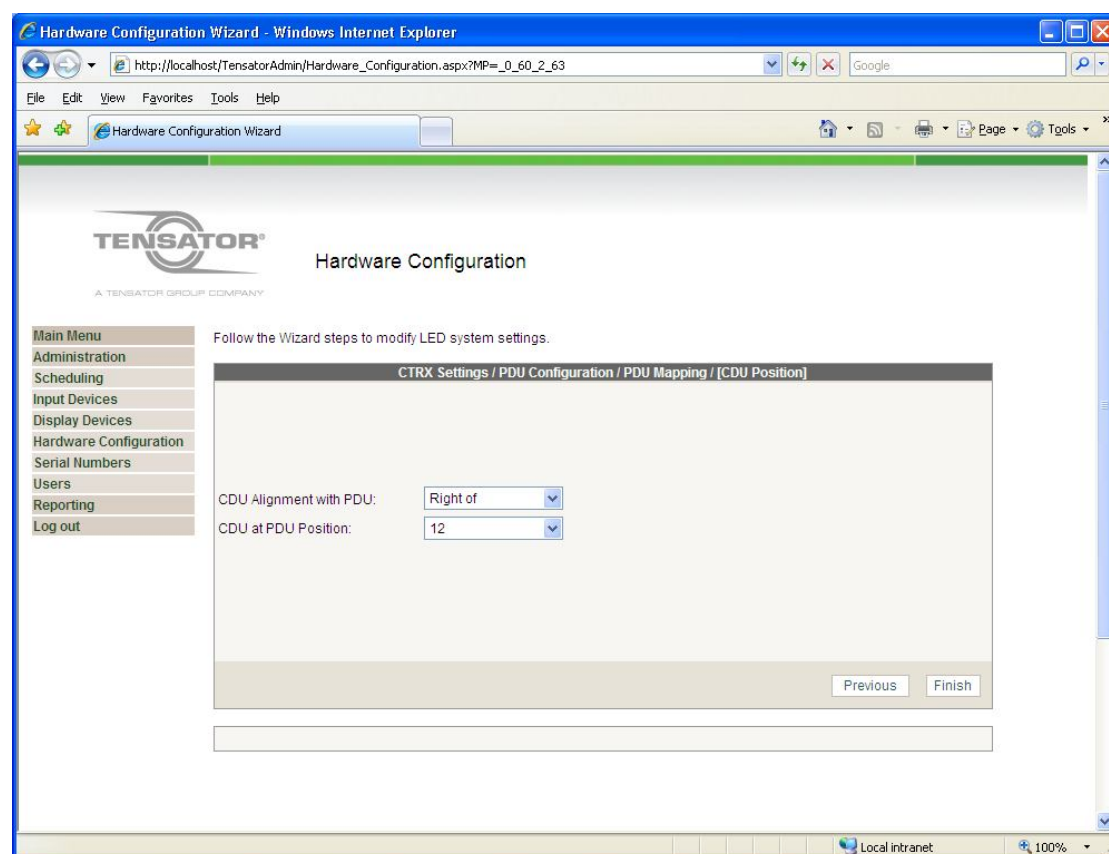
Hardware Configuration Wizard - Windows Internet Explorer

http://localhost/TensatorAdmin/Hardware_Configuration.aspx?MP=_0_60_2_63

Google

File Edit View Favorites Tools Help

Hardware Configuration Wizard

Page Tools

TENSATOR®

A TENSATOR GROUP COMPANY

Hardware Configuration

Main Menu
Administration
Scheduling
Input Devices
Display Devices
Hardware Configuration
Serial Numbers
Users
Reporting
Log out

Follow the Wizard steps to modify LED system settings.

CTRX Settings / PDU Configuration / PDU Mapping / [CDU Position]

CDU Alignment with PDU: Right of

CDU at PDU Position: 12

Previous Finish

Local intranet 100%